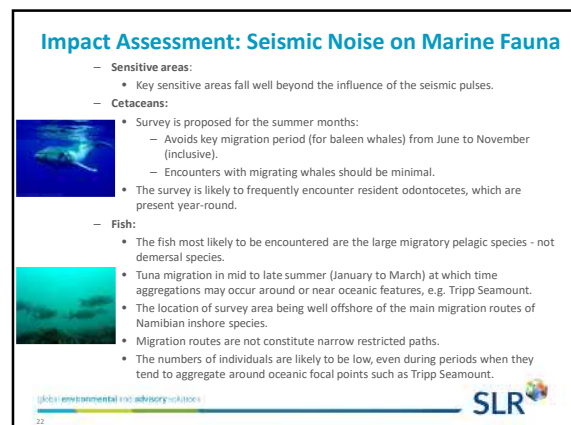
Impact Assessment: Seismic Noise on Marine Fauna

– Sensitive areas:
• Key sensitive areas fall well beyond the influence of the seismic pulses.

– Cetaceans:
• Survey is proposed for the summer months:
– Avoids key migration period (for baleen whales) from June to November (inclusive).
– Encounters with migrating whales should be minimal.
• The survey is likely to frequently encounter resident odontocetes, which are present year-round.

– Fish:
• The fish most likely to be encountered are the large migratory pelagic species - not demersal species.
• Tuna migration in mid to late summer (January to March) at which time aggregations may occur around or near oceanic features, e.g. Tripp Seamount.
• The location of survey area being well offshore of the main migration routes of Namibian inshore species.
• Migration routes are not constitute narrow restricted paths.
• The numbers of individuals are likely to be low, even during periods when they tend to aggregate around oceanic focal points such as Tripp Seamount.

global environmental and advisory solutions

SLR

22